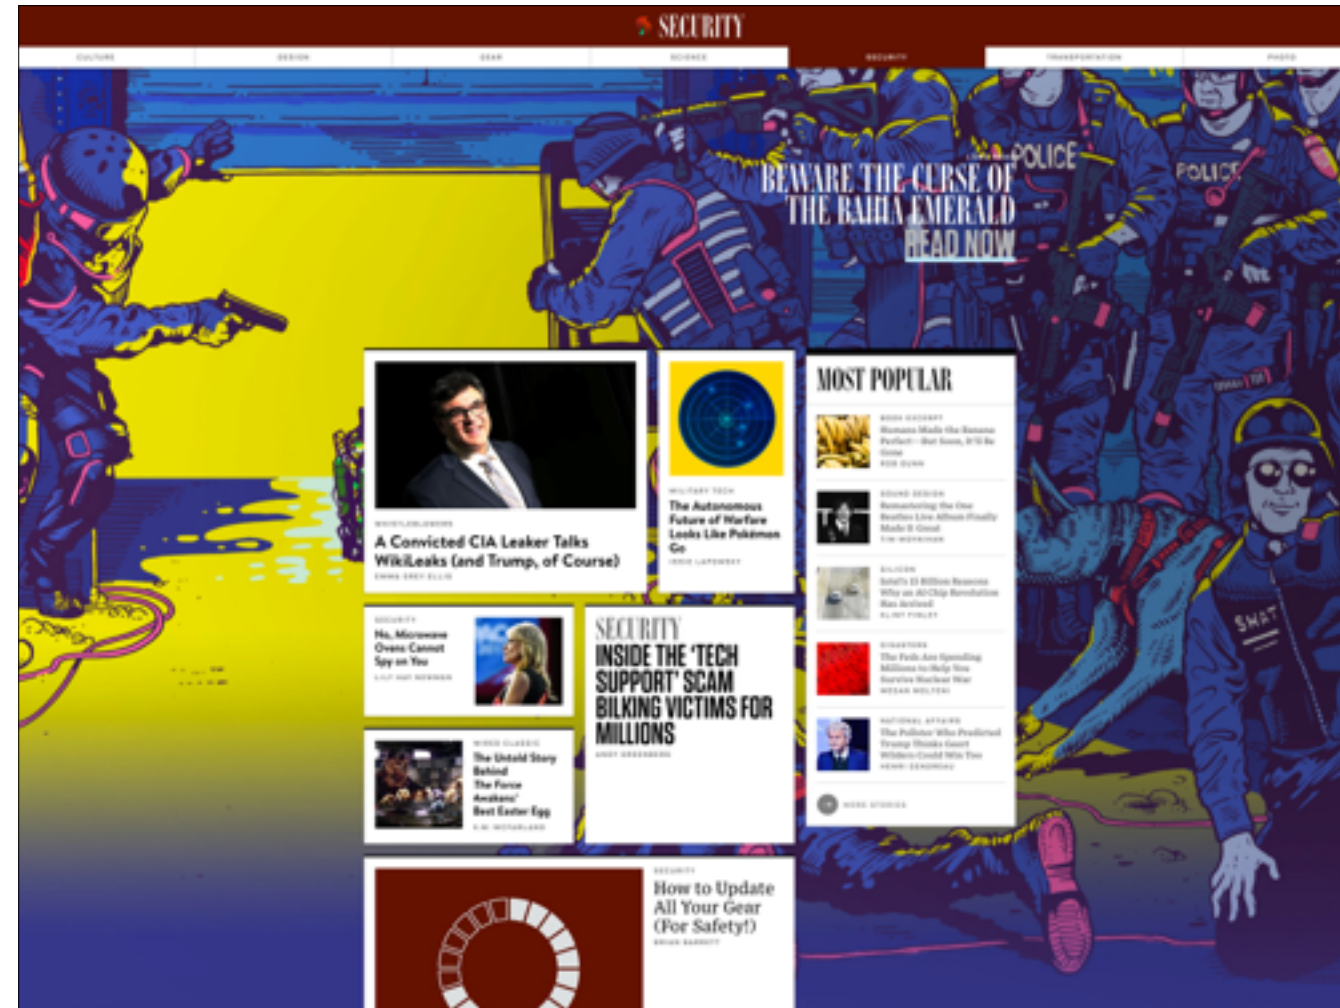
SECURITY

CULTURE | DESIGN | GEAR | SCIENCE | SECURITY | TRANSPORTATION | PHOTO

POLICE

POLICE

BEWARE THE CURSE OF THE BAHIA EMERALD
READ NOW

WHISTLEBLOWERS
A Convicted CIA Leaker Talks WikiLeaks (and Trump, of Course)
EMMA GREY ELLIS

MILITARY TECH
The Autonomous Future of Warfare Looks Like Pokémon Go
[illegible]

MOST POPULAR

BOOK EXCERPT
Humans Made the Banana Perfect—But Soon, It'll Be Gone
ROB DUNN

SOUND DESIGN
Remastering the One Beatles Live Album Finally Made It Good
TIM MOYNIHAN

SILICON
Intel's 15 Billion Reasons Why an AI Chip Revolution Has Arrived
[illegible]

DISASTERS
The Feds Are Spending Millions to Help You Survive Nuclear War
MEGAN MOLTENI

NATIONAL AFFAIRS
The Pollster Who Predicted Trump Thinks Geert Wilders Could Win Too
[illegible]

MORE STORIES

SECURITY
No, Microwave Ovens Cannot Spy on You
LILY HAY NEWMAN

SECURITY
INSIDE THE 'TECH SUPPORT' SCAM BILKING VICTIMS FOR MILLIONS
ANDY GREENBERG

WIRED CLASSIC
The Untold Story Behind The Force Awakens' Best Easter Egg
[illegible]

SECURITY
How to Update All Your Gear (For Safety!)
BRIAN BARRETT

SWAT